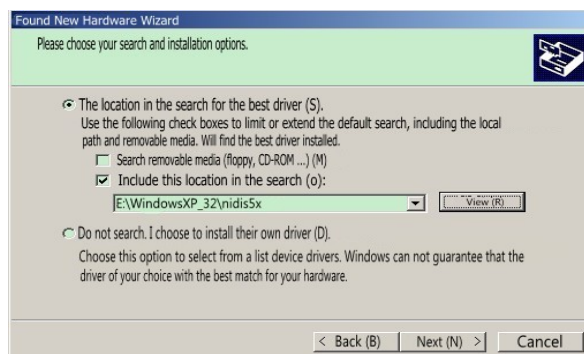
Found New Hardware Wizard

Please choose your search and installation options.

The location in the search for the best driver (S).
Use the following check boxes to limit or extend the default search, including the local path and removable media. Will find the best driver installed.

Search removable media (floppy, CD-ROM ...) (M)

Include this location in the search (o):

E:\WindowsXP_32\nidis5x

View (R)

Do not search. I choose to install their own driver (D).
Choose this option to select from a list device drivers. Windows can not guarantee that the driver of your choice with the best match for your hardware.

< Back (B)

Next (N) >

Cancel